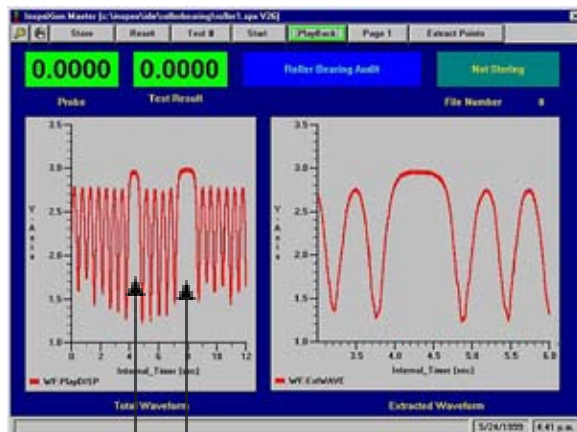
InspeKGen Master [c:\inspex\ide\rollerbearing\roller1.spa V26]

Store
Reset
Test #
Start
Playback
Page 1
Extract Points

0.0000
0.0000
Roller Bearing Audit
Not Storing

Probe
Test Result
File Number
8

3.5
3.0
2.5
2.0
1.5
1.0
Y-Axis
0
2
4
6
8
10
12
Internal_Timer (sec)
WF:PlayDISP
Total Waveform

3.5
3.0
2.5
2.0
1.5
1.0
Y-Axis
3.5
4.0
4.5
5.0
5.5
6.0
Internal_Timer (sec)
WF:CutWAVE
Extracted Waveform

5/24/1999
4:41 p.m.